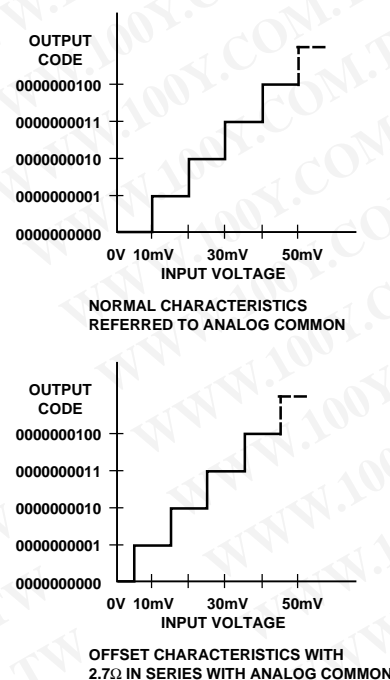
OUTPUT CODE
0000000100
0000000011
0000000010
0000000001
0000000000
0V 10mV 30mV 50mV
INPUT VOLTAGE

NORMAL CHARACTERISTICS REFERRED TO ANALOG COMMON

OUTPUT CODE
0000000100
0000000011
0000000010
0000000001
0000000000
0V 10mV 30mV 50mV
INPUT VOLTAGE

OFFSET CHARACTERISTICS WITH 2.7Ω IN SERIES WITH ANALOG COMMON